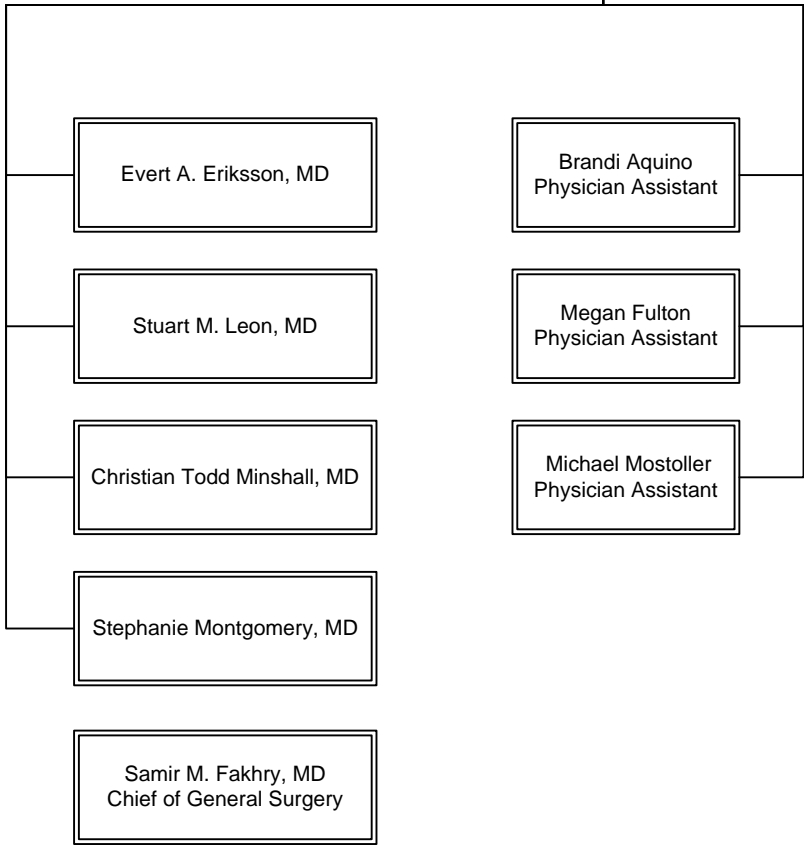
Evert A. Eriksson, MD

Stuart M. Leon, MD

Christian Todd Minshall, MD

Stephanie Montgomery, MD

Samir M. Fakhry, MD
Chief of General Surgery

Brandi Aquino
Physician Assistant

Megan Fulton
Physician Assistant

Michael Mostoller
Physician Assistant